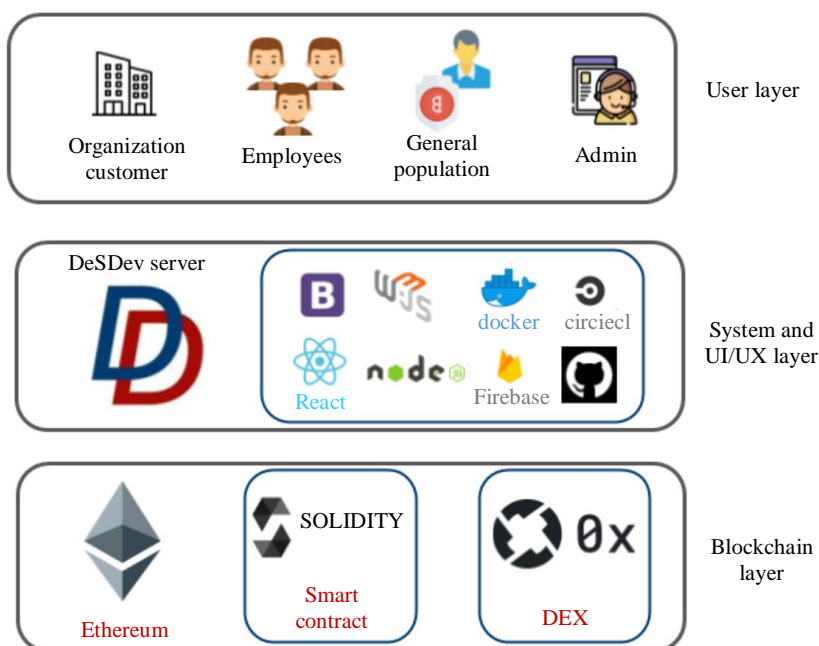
Organization customer

Employees

General population

Admin

User layer

DeSDev server

B

docker

circiecl

React

node

Firebase

System and UI/UX layer

SOLIDITY

0x

Ethereum

Smart contract

DEX

Blockchain layer